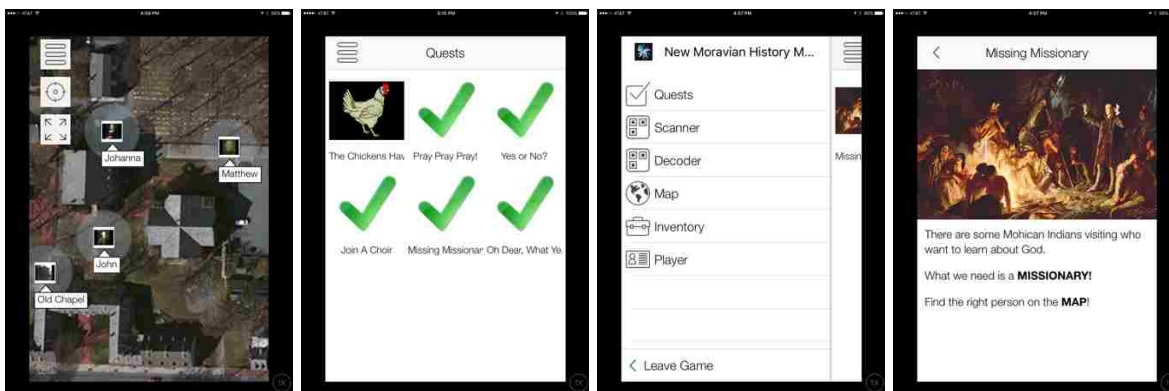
Johanna

Matthew

John

Old Chapel

Quests

The Chickens Hav

Pray Pray Pray!

Yes or No?

Join A Choir

Missing Missionar

Oh Dear, What Ye

New Moravian History M...

Quests

Scanner

Decoder

Map

Inventory

Player

Leave Game

Missin

Missing Missionary

There are some Mohican Indians visiting who want to learn about God.

What we need is a **MISSIONARY!**

Find the right person on the **MAP**!